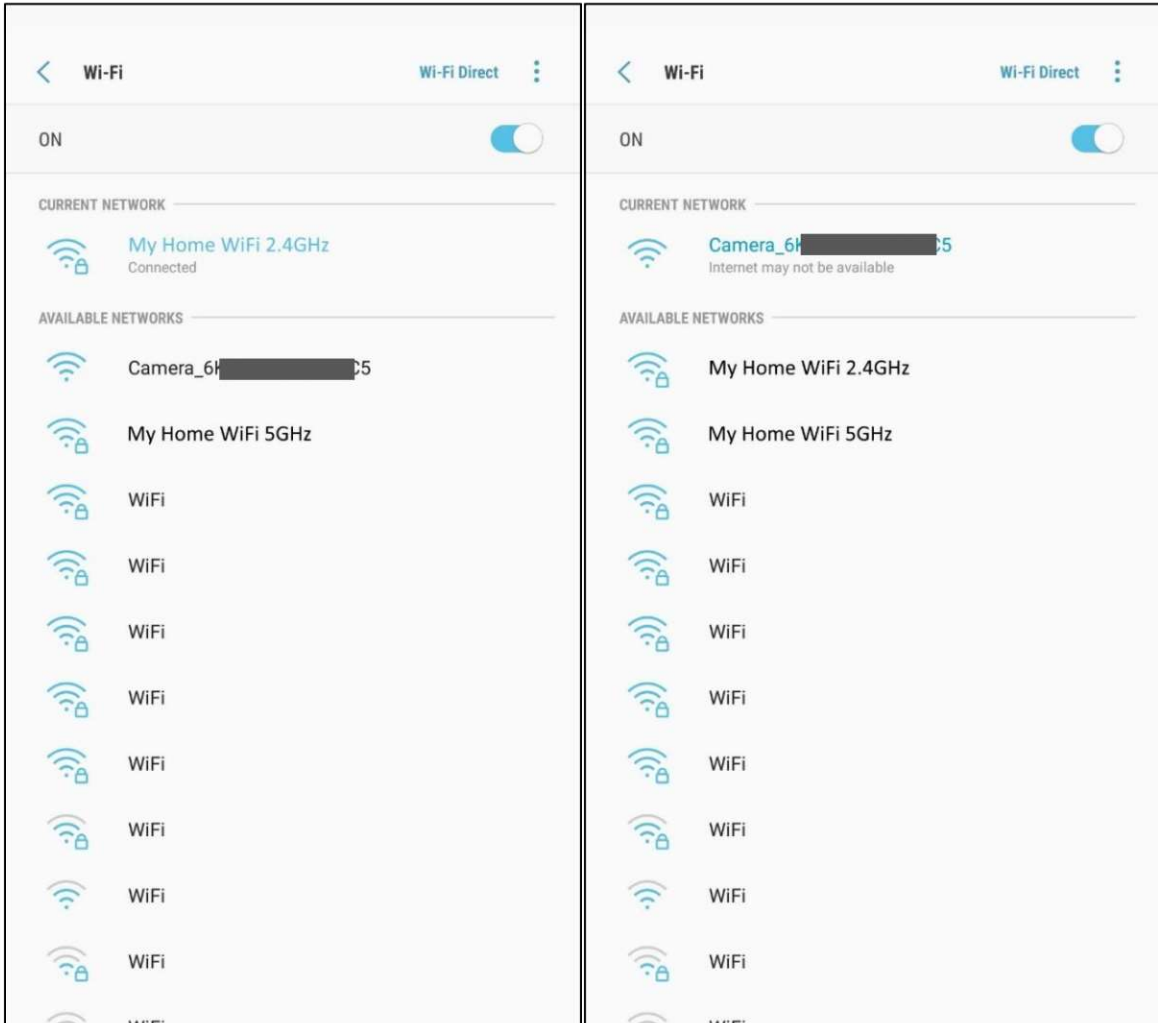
Wi-Fi
Wi-Fi Direct

ON

CURRENT NETWORK

My Home WiFi 2.4GHz
Connected

AVAILABLE NETWORKS

Camera_6K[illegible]C5

My Home WiFi 5GHz

WiFi

WiFi

WiFi

WiFi

WiFi

WiFi

WiFi

WiFi

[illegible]

Wi-Fi
Wi-Fi Direct

ON

CURRENT NETWORK

Camera_6K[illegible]C5
Internet may not be available

AVAILABLE NETWORKS

My Home WiFi 2.4GHz

My Home WiFi 5GHz

WiFi

WiFi

WiFi

WiFi

WiFi

WiFi

WiFi

WiFi

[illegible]